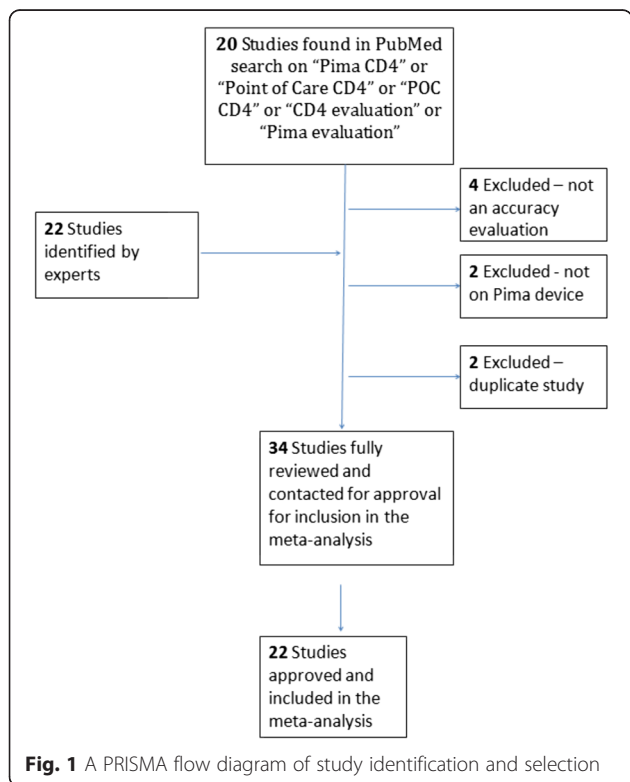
**20** Studies found in PubMed search on "Pima CD4" or "Point of Care CD4" or "POC CD4" or "CD4 evaluation" or "Pima evaluation"

**22** Studies identified by experts

**4** Excluded – not an accuracy evaluation

**2** Excluded - not on Pima device

**2** Excluded – duplicate study

**34** Studies fully reviewed and contacted for approval for inclusion in the meta-analysis

**22** Studies approved and included in the meta-analysis

**Fig. 1** A PRISMA flow diagram of study identification and selection